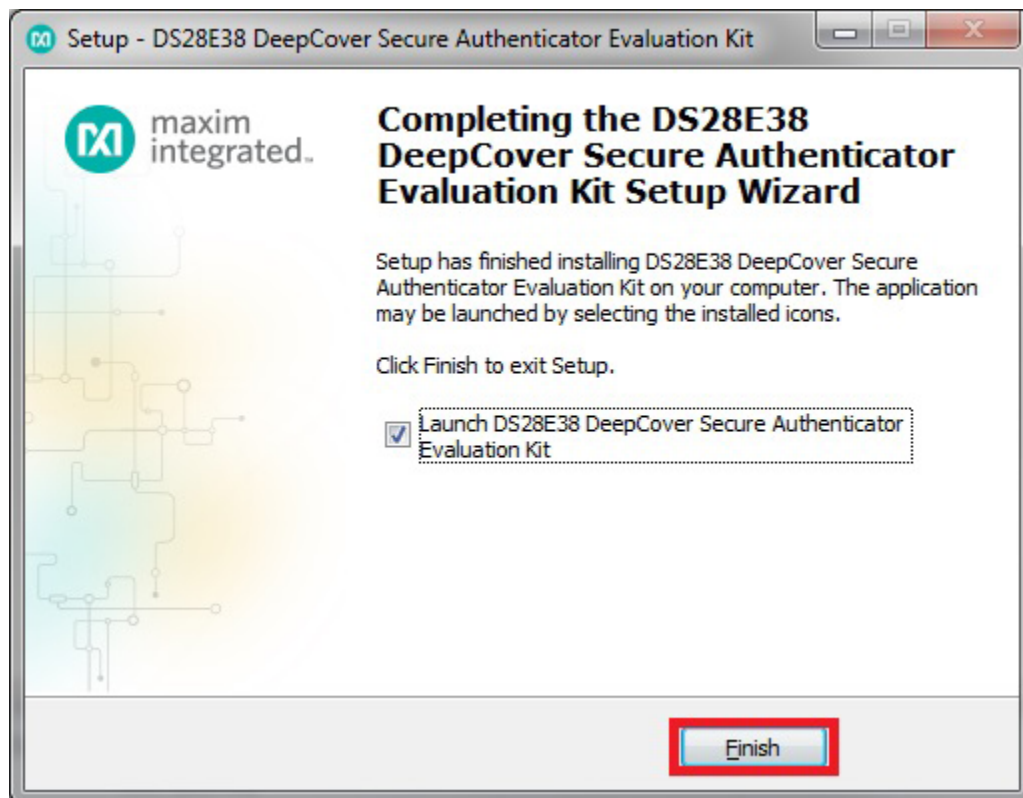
Setup - DS28E38 DeepCover Secure Authenticator Evaluation Kit

maxim integrated.

Completing the DS28E38 DeepCover Secure Authenticator Evaluation Kit Setup Wizard

Setup has finished installing DS28E38 DeepCover Secure Authenticator Evaluation Kit on your computer. The application may be launched by selecting the installed icons.

Click Finish to exit Setup.

Launch DS28E38 DeepCover Secure Authenticator Evaluation Kit

Finish